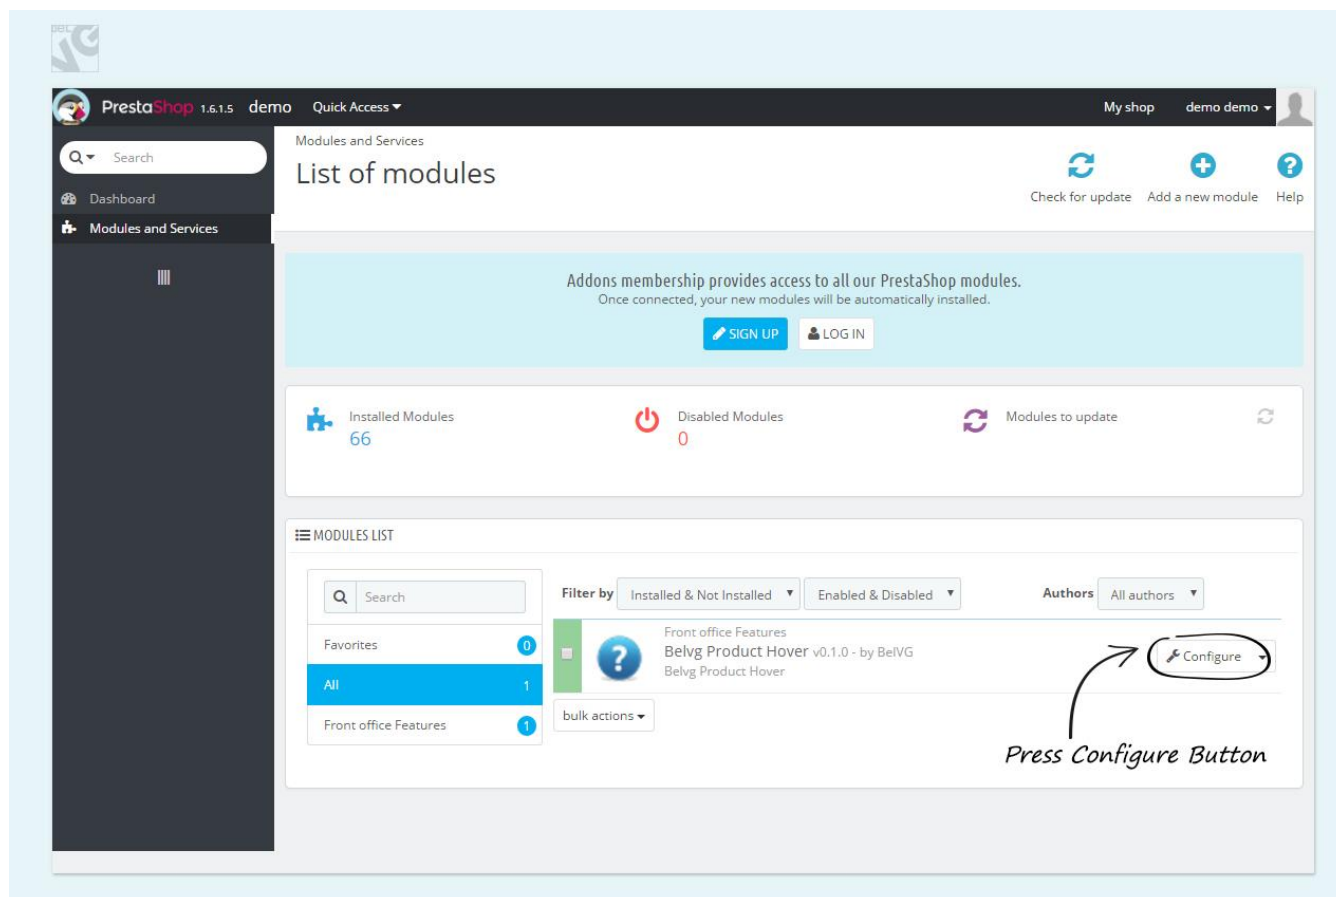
PrestaShop 1.6.1.5 demo Quick Access

My shop demo demo

Search

Dashboard

Modules and Services

Modules and Services

List of modules

Check for update Add a new module Help

Addons membership provides access to all our PrestaShop modules.

Once connected, your new modules will be automatically installed.

SIGN UP LOG IN

Installed Modules 66

Disabled Modules 0

Modules to update

MODULES LIST

Search

Favorites 0

All 1

Front office Features 1

Filter by Installed & Not Installed Enabled & Disabled Authors All authors

Front office Features

Belvg Product Hover v0.1.0 - by BelVG

Belvg Product Hover

Configure

bulk actions

Press Configure Button